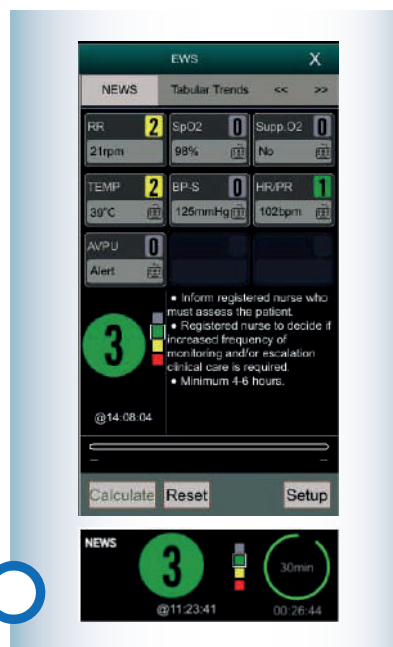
EWS
X
NEWS
Tabular Trends
<<
>>
RR 2
21rpm
SpO2 0
98%
Supp.O2 0
No
TEMP 2
39°C
BP-S 0
125mmHg
HR/PR 1
102bpm
AVPU 0
Alert
3
@14:08:04
• Inform registered nurse who must assess the patient.
• Registered nurse to decide if increased frequency of monitoring and/or escalation clinical care is required.
• Minimum 4-6 hours.
Calculate
Reset
Setup
NEWS
3
@11:23:41
30min
00:26:44